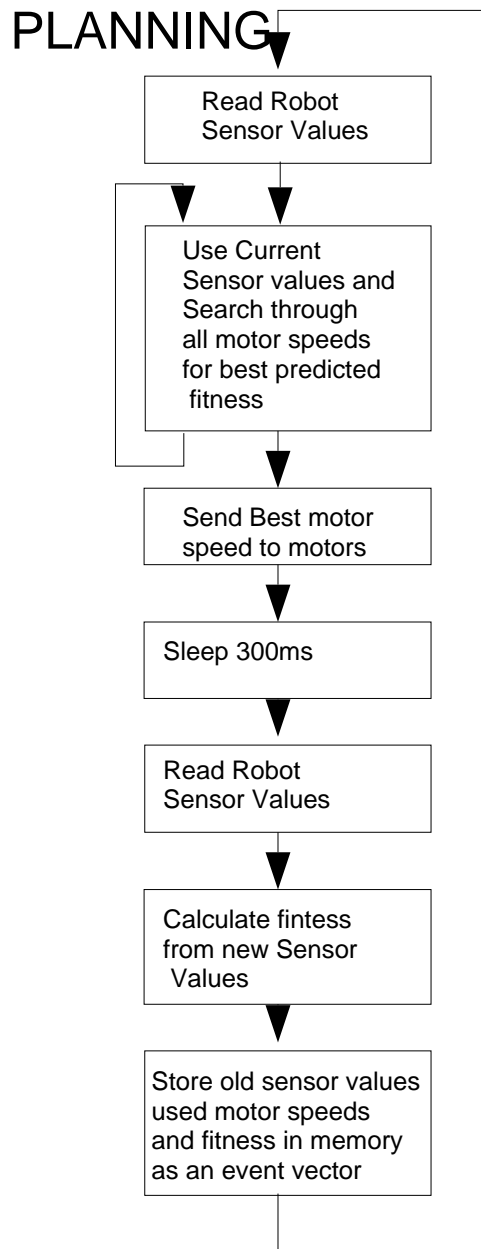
PLANNING

Read Robot Sensor Values

Use Current Sensor values and Search through all motor speeds for best predicted fitness

Send Best motor speed to motors

Sleep 300ms

Read Robot Sensor Values

Calculate fintess from new Sensor Values

Store old sensor values used motor speeds and fitness in memory as an event vector